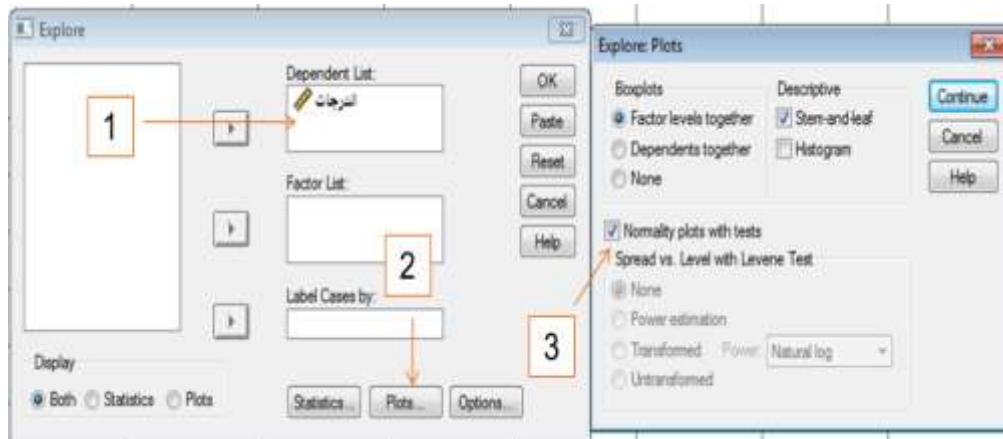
Explore

Dependent List:
الدرجات

1

Factor List:

2

Label Cases by:

Display
Both Statistics Plots

Statistics... Plots... Options...

OK
Paste
Reset
Cancel
Help

Explore: Plots

Boxplots
Factor levels together
Dependents together
None

Descriptive
Stem-and-leaf
Histogram

Continue
Cancel
Help

Normality plots with tests

Spread vs. Level with Levene Test
None
Power estimation
Transformed Power: Natural log
Untransformed

3